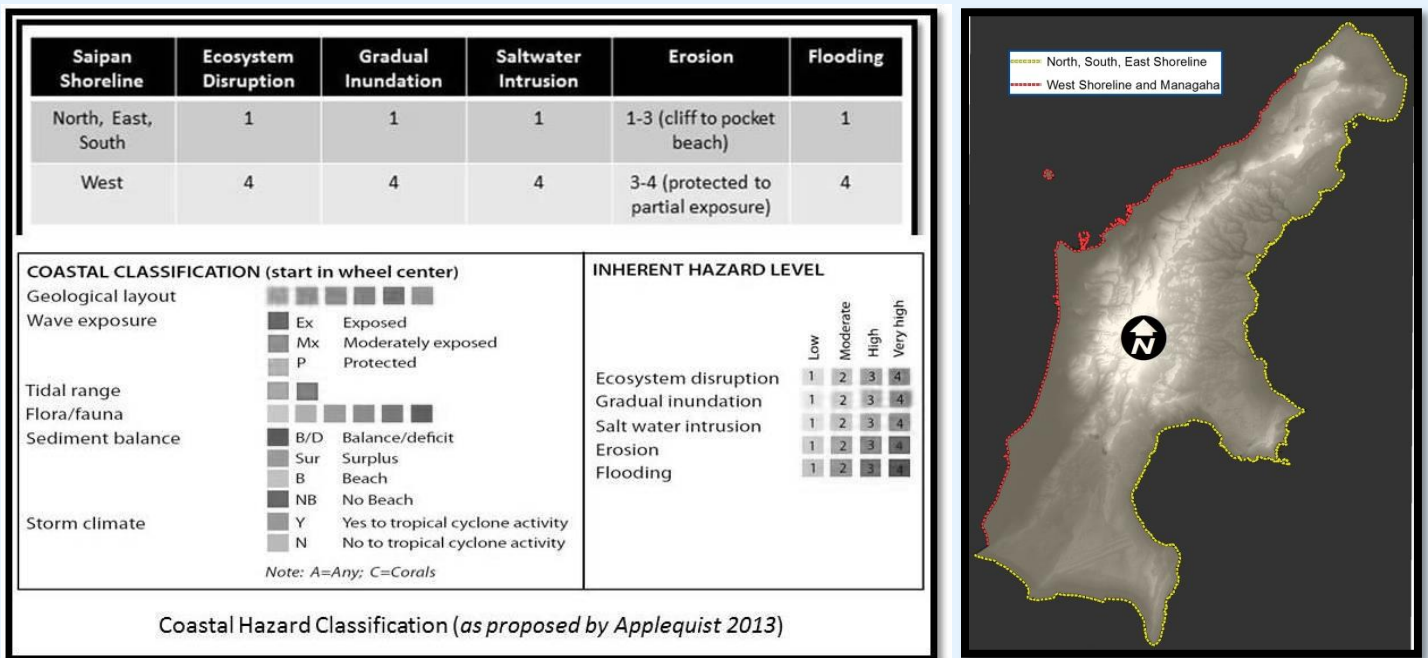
| Saipan Shoreline | Ecosystem Disruption | Gradual Inundation | Saltwater Intrusion | Erosion | Flooding |
|---|---|---|---|---|---|
| North, East, South | 1 | 1 | 1 | 1-3 (cliff to pocket beach) | 1 |
| West | 4 | 4 | 4 | 3-4 (protected to partial exposure) | 4 |

COASTAL CLASSIFICATION (start in wheel center)
Geological layout
Wave exposure
Ex Exposed
Mx Moderately exposed
P Protected
Tidal range
Flora/fauna
Sediment balance
B/D Balance/deficit
Sur Surplus
B Beach
NB No Beach
Storm climate
Y Yes to tropical cyclone activity
N No to tropical cyclone activity
Note: A=Any; C=Corals

INHERENT HAZARD LEVEL
Low Moderate High Very high
Ecosystem disruption 1 2 3 4
Gradual inundation 1 2 3 4
Salt water intrusion 1 2 3 4
Erosion 1 2 3 4
Flooding 1 2 3 4

Coastal Hazard Classification (as proposed by Applequist 2013)

North, South, East Shoreline
West Shoreline and Managaha
N